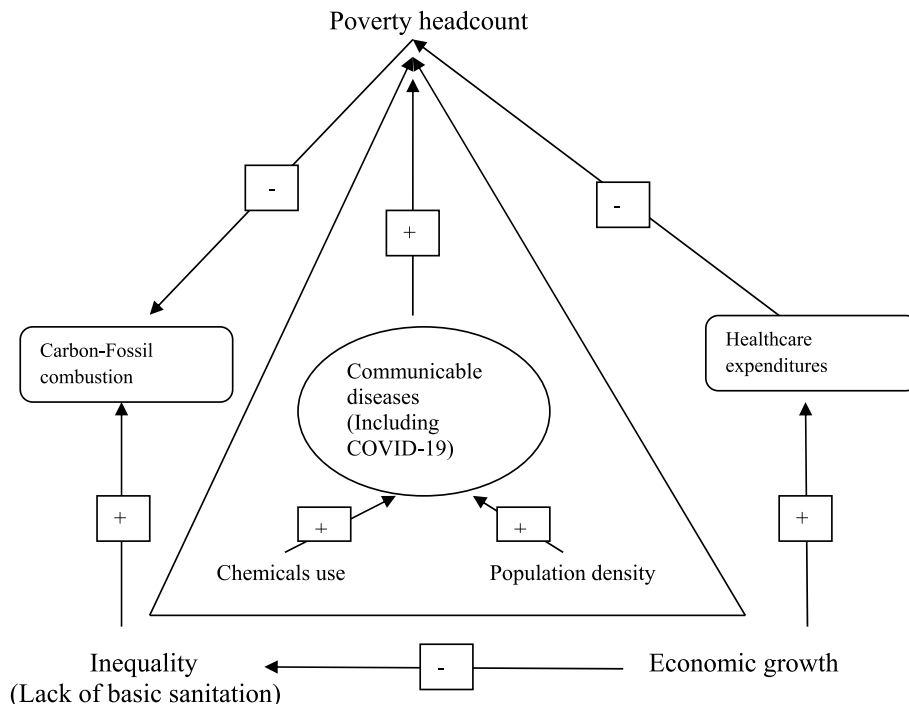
Poverty headcount

-

+

-

Carbon-Fossil combustion

Communicable diseases (Including COVID-19)

Healthcare expenditures

+

+

+

+

Chemicals use

Population density

Inequality (Lack of basic sanitation)

-

Economic growth